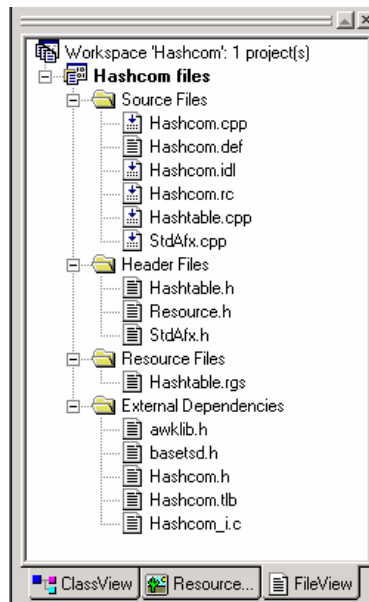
Workspace 'Hashcom': 1 project(s)
Hashcom files
Source Files
Hashcom.cpp
Hashcom.def
Hashcom.idl
Hashcom.rc
Hashtable.cpp
StdAfx.cpp
Header Files
Hashtable.h
Resource.h
StdAfx.h
Resource Files
Hashtable.rgs
External Dependencies
awklib.h
basetsd.h
Hashcom.h
Hashcom.tlb
Hashcom_i.c

ClassView
Resource...
FileView